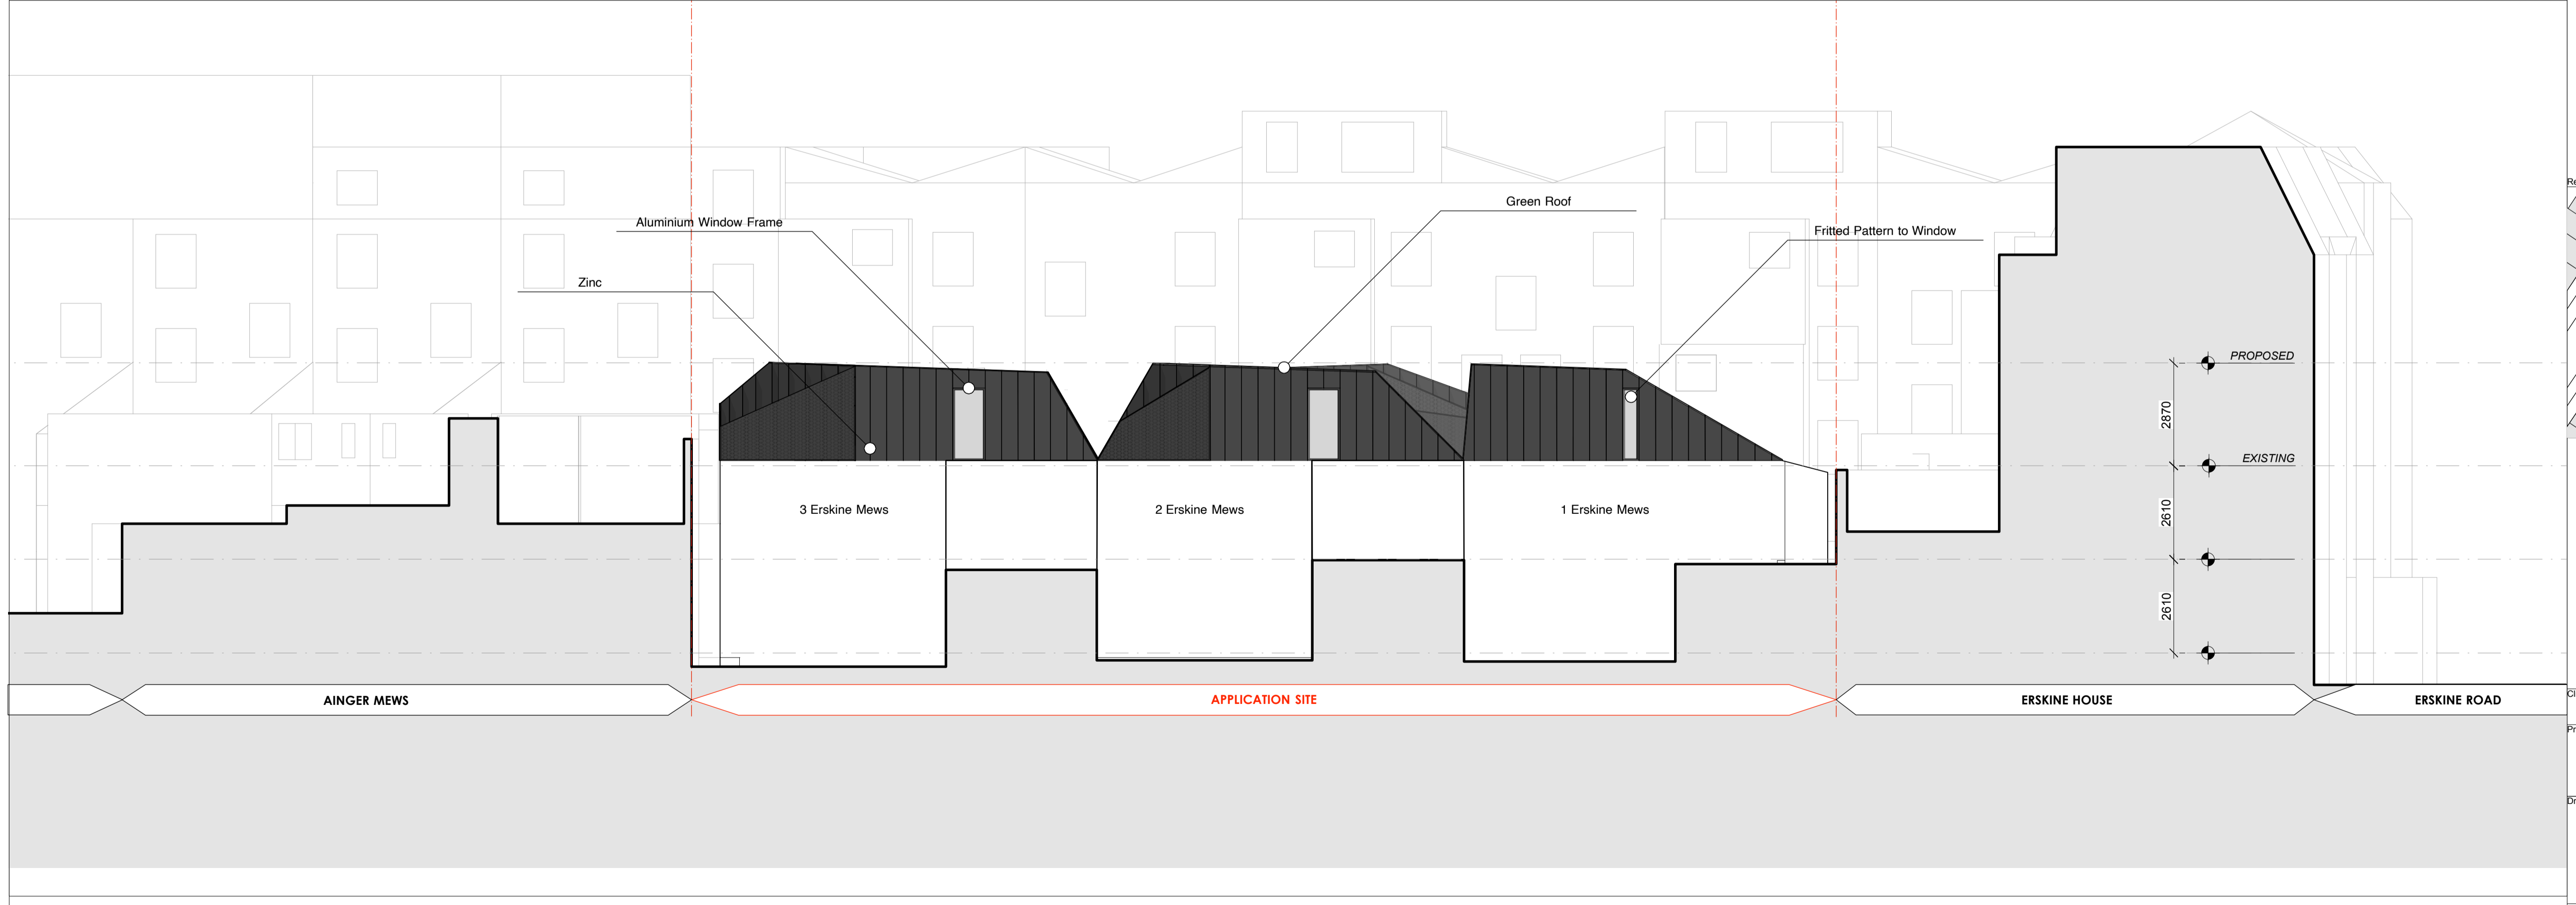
Aluminium Window Frame

Zinc

Green Roof

Fritted Pattern to Window

PROPOSED

EXISTING

2870

2610

2610

3 Erskine Mews

2 Erskine Mews

1 Erskine Mews

AINGER MEWS

APPLICATION SITE

ERSKINE HOUSE

ERSKINE ROAD